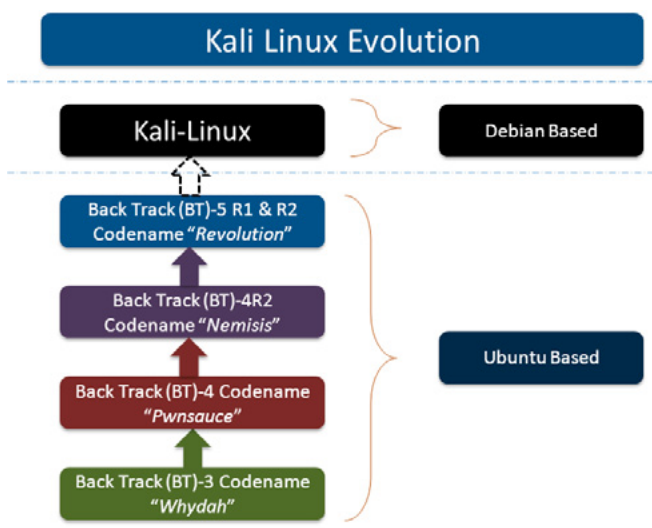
Kali Linux Evolution

Kali-Linux

Debian Based

Back Track (BT)-5 R1 & R2 Codename "Revolution"

Back Track (BT)-4R2 Codename "Nemisis"

Ubuntu Based

Back Track (BT)-4 Codename "Pwnsauce"

Back Track (BT)-3 Codename "Whydah"